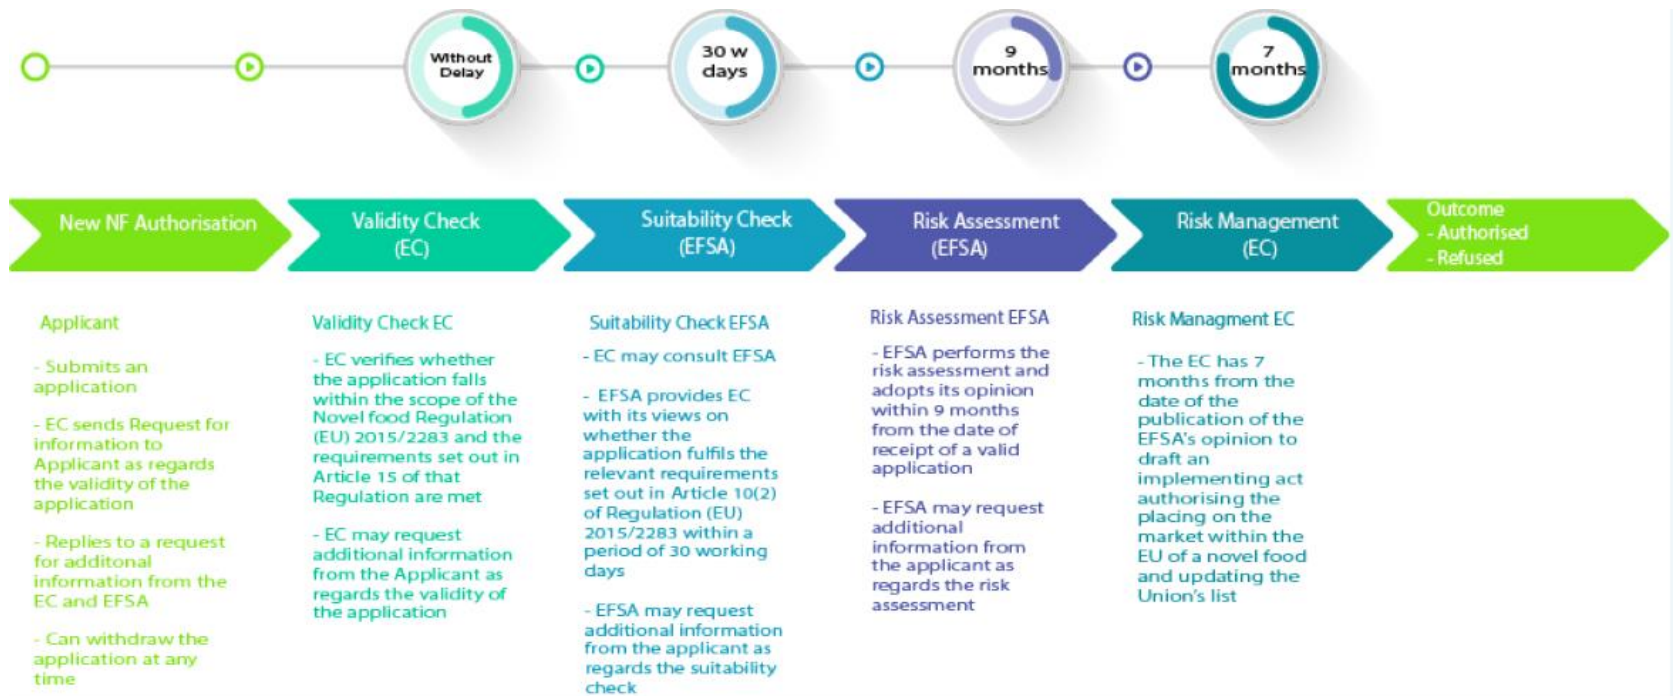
Without Delay

30 w days

9 months

7 months

New NF Authorisation

Validity Check (EC)

Suitability Check (EFSA)

Risk Assessment (EFSA)

Risk Management (EC)

Outcome
- Authorised
- Refused

Applicant

- Submits an application

- EC sends Request for information to Applicant as regards the validity of the application

- Replies to a request for additonal information from the EC and EFSA

- Can withdraw the application at any time

Validity Check EC

- EC verifies whether the application falls within the scope of the Novel food Regulation (EU) 2015/2283 and the requirements set out in Article 15 of that Regulation are met

- EC may request additional information from the Applicant as regards the validity of the application

Suitability Check EFSA

- EC may consult EFSA

- EFSA provides EC with its views on whether the application fulfils the relevant requirements set out in Article 10(2) of Regulation (EU) 2015/2283 within a period of 30 working days

- EFSA may request additional information from the applicant as regards the suitability check

Risk Assessment EFSA

- EFSA performs the risk assessment and adopts its opinion within 9 months from the date of receipt of a valid application

- EFSA may request additional information from the applicant as regards the risk assessment

Risk Managment EC

- The EC has 7 months from the date of the publication of the EFSA's opinion to draft an implementing act authorising the placing on the market within the EU of a novel food and updating the Union's list